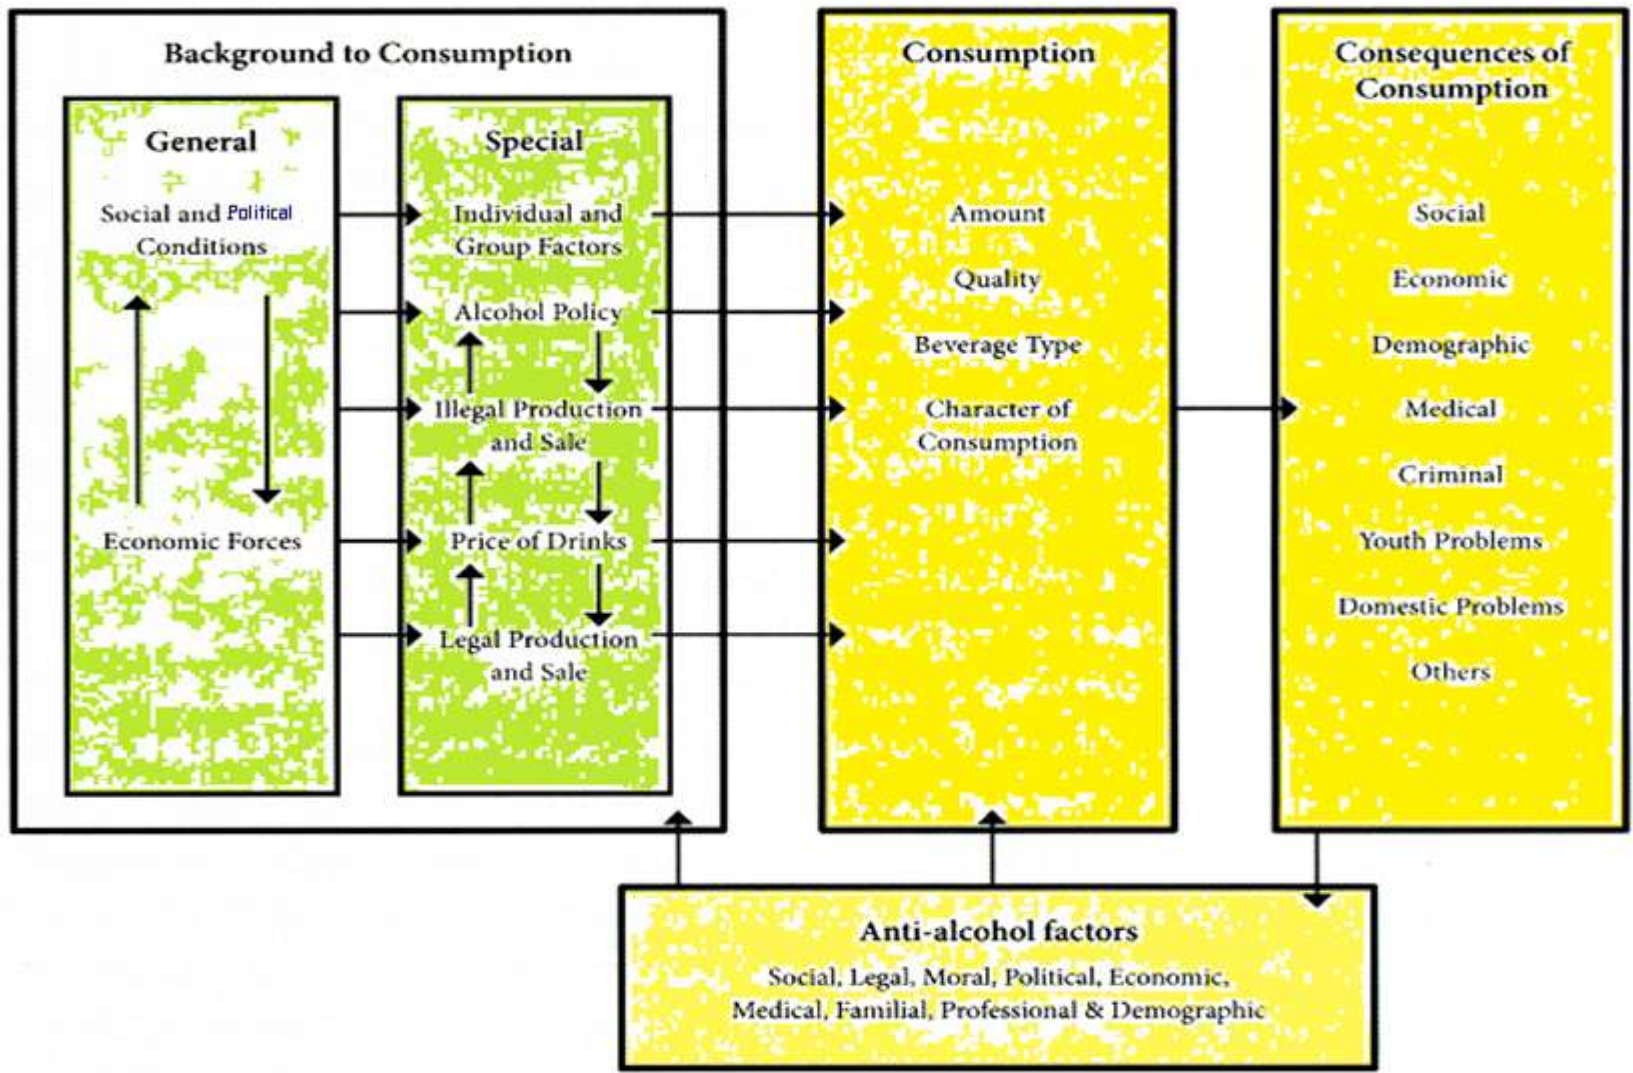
Background to Consumption

General

Social and Political Conditions

Economic Forces

Special

Individual and Group Factors

Alcohol Policy

Illegal Production and Sale

Price of Drinks

Legal Production and Sale

Consumption

Amount

Quality

Beverage Type

Character of Consumption

Consequences of Consumption

Social

Economic

Demographic

Medical

Criminal

Youth Problems

Domestic Problems

Others

Anti-alcohol factors

Social, Legal, Moral, Political, Economic, Medical, Familial, Professional & Demographic